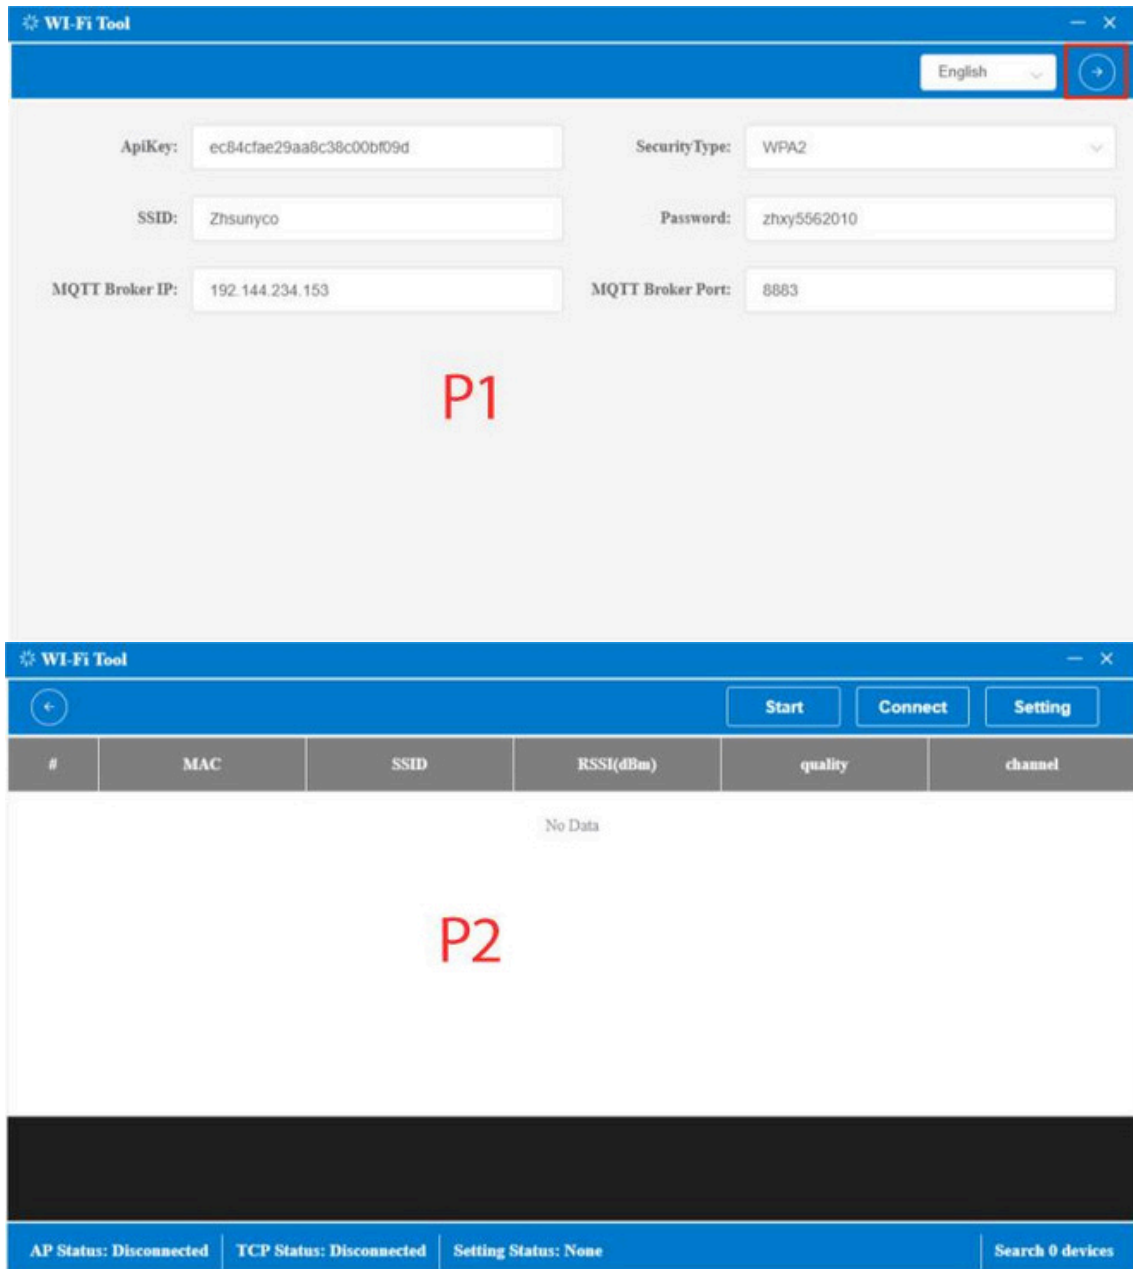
WI-Fi Tool

English

ApiKey: ec84cfae29aa8c38c00bf09d

SecurityType: WPA2

SSID: Zhsunyco

Password: zhxy5562010

MQTT Broker IP: 192.144.234.153

MQTT Broker Port: 8883

P1

WI-Fi Tool

Start Connect Setting

| # | MAC | SSID | RSSI(dBm) | quality | channel |
|---|---|---|---|---|---|

No Data

P2

AP Status: Disconnected | TCP Status: Disconnected | Setting Status: None | Search 0 devices